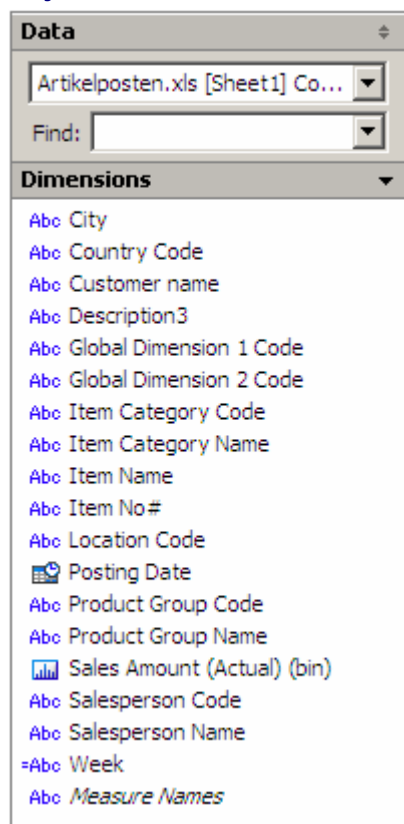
Data

Artikelposten.xls [Sheet1] Co...

Find:

Dimensions

Abc City
Abc Country Code
Abc Customer name
Abc Description3
Abc Global Dimension 1 Code
Abc Global Dimension 2 Code
Abc Item Category Code
Abc Item Category Name
Abc Item Name
Abc Item No#
Abc Location Code
Posting Date
Abc Product Group Code
Abc Product Group Name
Sales Amount (Actual) (bin)
Abc Salesperson Code
Abc Salesperson Name
=Abc Week
Abc *Measure Names*